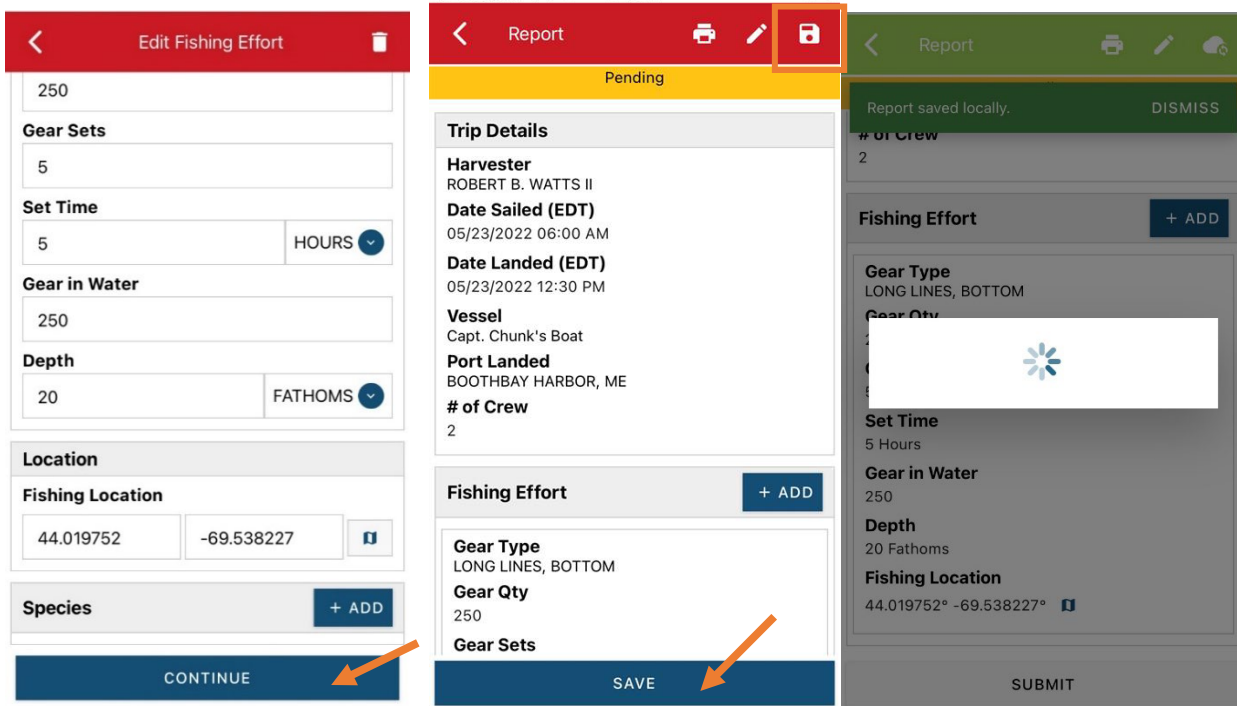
Edit Fishing Effort

250

Gear Sets

5

Set Time

5

HOURS

Gear in Water

250

Depth

20

FATHOMS

Location

Fishing Location

44.019752

-69.538227

Species

+ ADD

CONTINUE

Report

Pending

Trip Details

Harvester
ROBERT B. WATTS II

Date Sailed (EDT)
05/23/2022 06:00 AM

Date Landed (EDT)
05/23/2022 12:30 PM

Vessel
Capt. Chunk's Boat

Port Landed
BOOTHBAY HARBOR, ME

# of Crew
2

Fishing Effort

+ ADD

Gear Type
LONG LINES, BOTTOM

Gear Qty
250

Gear Sets

SAVE

Report

Report saved locally.

DISMISS

# of Crew
2

Fishing Effort

+ ADD

Gear Type
LONG LINES, BOTTOM

Gear Qty
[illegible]

Set Time
5 Hours

Gear in Water
250

Depth
20 Fathoms

Fishing Location
44.019752° -69.538227°

SUBMIT